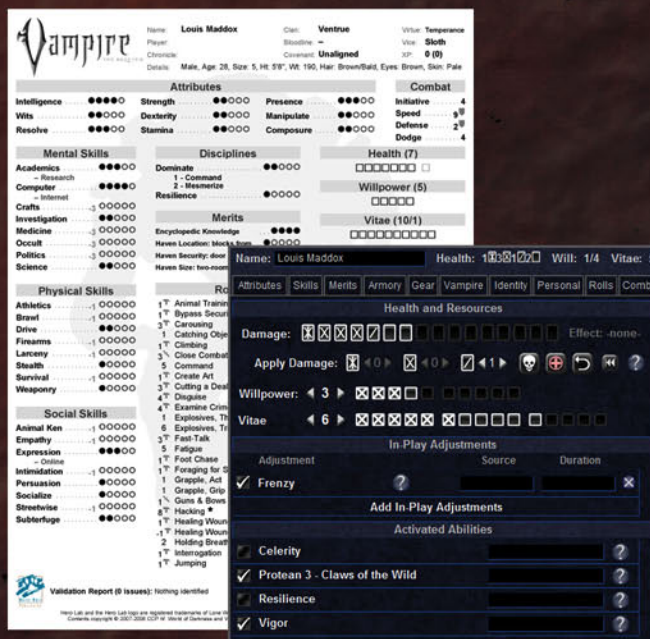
Vampire
THE REQUIEM

Name: Louis Maddox
Player:
Chronicle:
Details: Male, Age: 28, Size: 5, Ht: 5'8", Wt: 190, Hair: Brown/Bald, Eyes: Brown, Skin: Pale

Clan: Ventrue
Bloodline: –
Covenant: Unaligned

Virtue: Temperance
Vice: Sloth
XP: 0 (0)

Attributes

| | | | | | |
|---|---|---|---|---|---|
| Intelligence | ●●●●○ | Strength | ●●○○○ | Presence | ●●●○○ |
| Wits | ●●●○○ | Dexterity | ●●○○○ | Manipulate | ●●○○○ |
| Resolve | ●●●○○ | Stamina | ●●○○○ | Composure | ●●○○○ |

Combat
Initiative 4
Speed 9
Defense 2
Dodge 4

Mental Skills
Academics ●●●○○
– Research
Computer ●●●●○
– Internet
Crafts -3 ○○○○○
Investigation ●●○○○
Medicine -3 ○○○○○
Occult -3 ○○○○○
Politics -3 ○○○○○
Science ●●○○○

Physical Skills
Athletics -1 ○○○○○
Brawl -1 ○○○○○
Drive ●●○○○
Firearms -1 ○○○○○
Larceny -1 ○○○○○
Stealth ●○○○○
Survival -1 ○○○○○
Weaponry ●○○○○

Social Skills
Animal Ken -1 ○○○○○
Empathy -1 ○○○○○
Expression ●●○○○
– Online
Intimidation -1 ○○○○○
Persuasion ●○○○○
Socialize ●○○○○
Streetwise -1 ○○○○○
Subterfuge ●○○○○

Disciplines
Dominate ●●○○○
1 - Command
2 - Mesmerize
Resilience ●○○○○

Merits
Encyclopedic Knowledge ●●●●
Haven Location: blocks from ●○○○○
Haven Security: door
Haven Size: two-room

Health (7)
Willpower (5)
Vitae (10/1)

Ro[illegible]
1 Animal Trainin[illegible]
1 Bypass Secur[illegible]
3 Carousing
1 Catching Obje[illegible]
1 Climbing
3 Close Combat
5 Command
1 Create Art
3 Cutting a Deal
4 Disguise
4 Examine Crim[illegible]
1 Explosives, Th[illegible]
6 Explosives, Tr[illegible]
3 Fast-Talk
5 Fatigue
1 Foot Chase
1 Foraging for S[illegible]
1 Grapple, Act
1 Grapple, Grip
1 Guns & Bows
8 Hacking *
1 Healing Woun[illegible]
-1 Healing Woun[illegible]
1 Holding Breat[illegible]
1 Interrogation
1 Jumping

Validation Report (0 issues): Nothing identified

Hero Lab and the Hero Lab logo are registered trademarks of Lone Wo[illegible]
Contents copyright © 2007-2008 CCP hf. World of Darkness and V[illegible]

Name: Louis Maddox   Health: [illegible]   Will: 1/4   Vitae: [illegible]

Attributes | Skills | Merits | Armory | Gear | Vampire | Identity | Personal | Rolls | Comb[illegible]

Health and Resources
Damage:   Effect: -none-
Apply Damage: ◀ 0 ▶ ◀ 0 ▶ ◀ 1 ▶ ?
Willpower: ◀ 3 ▶
Vitae ◀ 6 ▶

In-Play Adjustments
Adjustment | Source | Duration
✓ Frenzy ?
Add In-Play Adjustments

Activated Abilities
Celerity ?
✓ Protean 3 - Claws of the Wild ?
Resilience ?
✓ Vigor ?